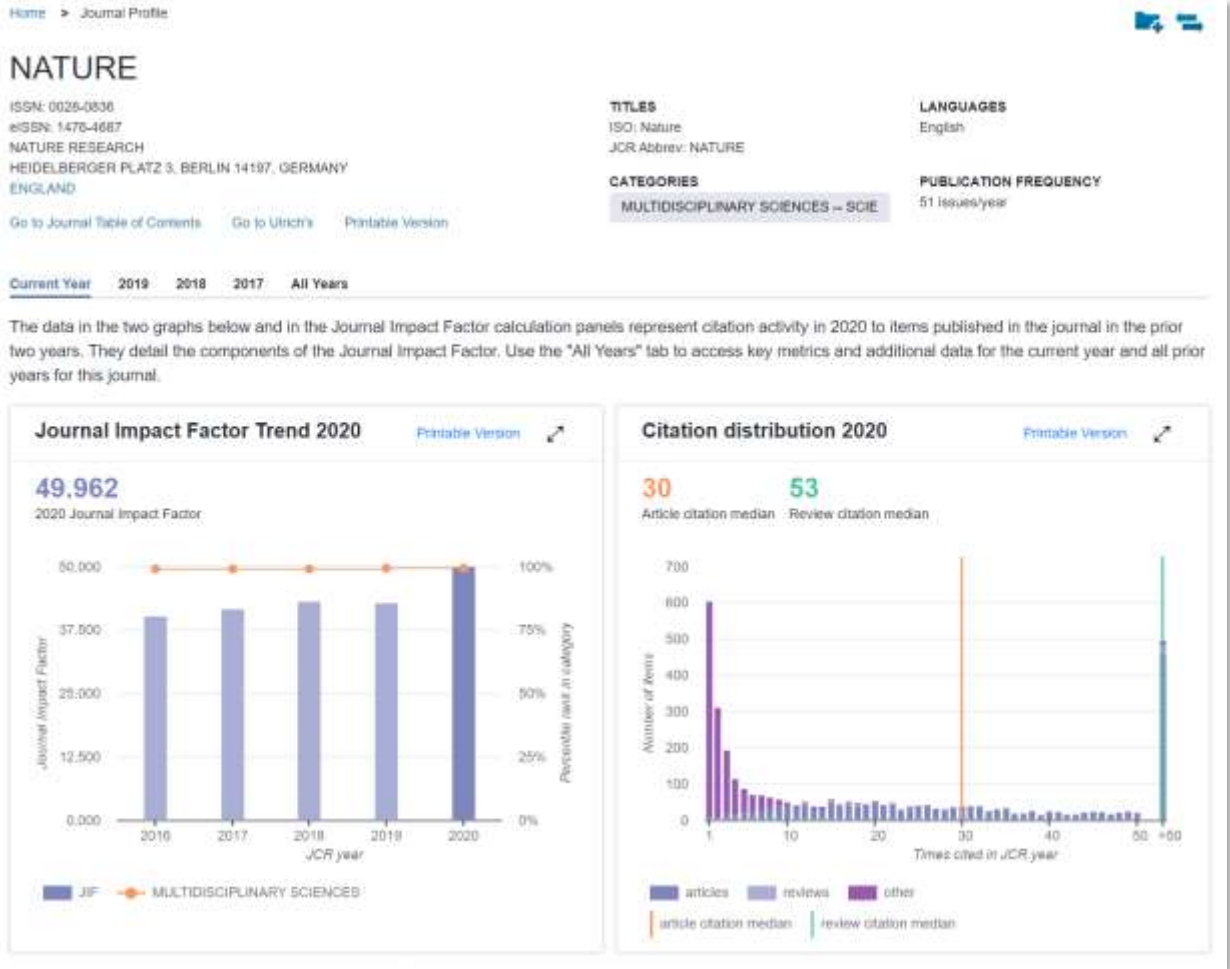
Home > Journal Profile

NATURE

ISSN: 0028-0836
eISSN: 1476-4687
NATURE RESEARCH
HEIDELBERGER PLATZ 3, BERLIN 14197, GERMANY
ENGLAND

Go to Journal Table of Contents Go to Ulrich's Printable Version

TITLES
ISO: Nature
JCR Abbrev: NATURE

CATEGORIES
MULTIDISCIPLINARY SCIENCES – SCIE

LANGUAGES
English

PUBLICATION FREQUENCY
51 issues/year

Current Year 2019 2018 2017 All Years

The data in the two graphs below and in the Journal Impact Factor calculation panels represent citation activity in 2020 to items published in the journal in the prior two years. They detail the components of the Journal Impact Factor. Use the "All Years" tab to access key metrics and additional data for the current year and all prior years for this journal.

Journal Impact Factor Trend 2020 Printable Version

49.962
2020 Journal Impact Factor

50.000
37.500
25.000
12.500
0.000
Journal Impact Factor
100%
75%
50%
25%
0%
Percentile rank in category
2016 2017 2018 2019 2020
JCR year

JIF MULTIDISCIPLINARY SCIENCES

Citation distribution 2020 Printable Version

30
Article citation median
53
Review citation median

700
600
500
400
300
200
100
0
Number of items
1 10 20 30 40 50 >50
Times cited in JCR year

articles reviews other
article citation median review citation median